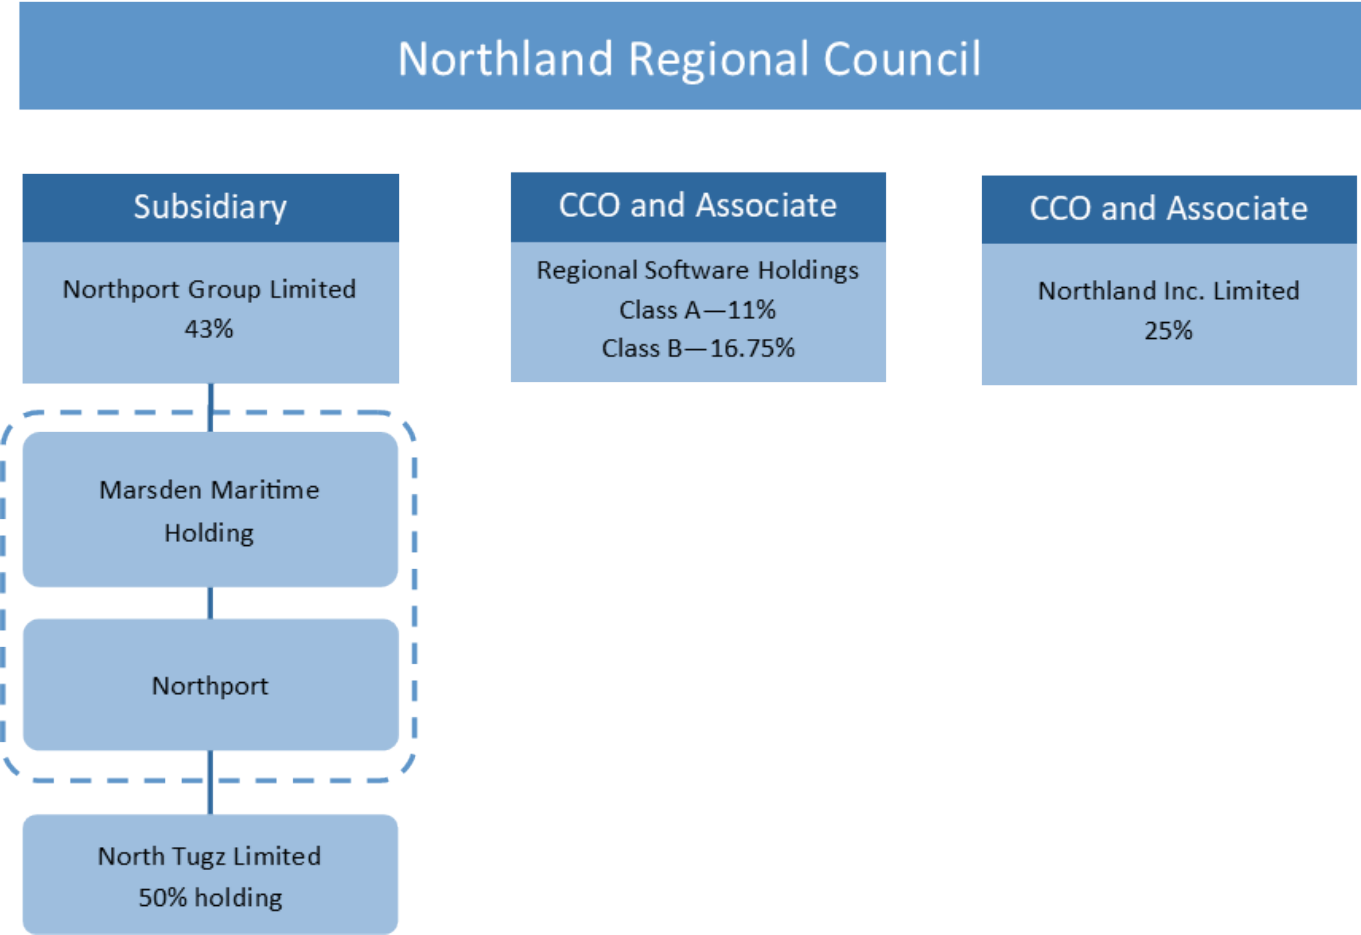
Northland Regional Council

Subsidiary

Northport Group Limited
43%

Marsden Maritime Holding

Northport

North Tugz Limited
50% holding

CCO and Associate

Regional Software Holdings
Class A—11%
Class B—16.75%

CCO and Associate

Northland Inc. Limited
25%